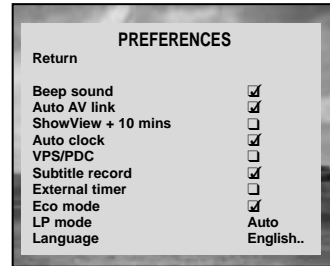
PREFERENCES

Return

| | |
|---|---|
| Beep sound | ☑ |
| Auto AV link | ☑ |
| ShowView + 10 mins | ☐ |
| Auto clock | ☑ |
| VPS/PDC | ☐ |
| Subtitle record | ☑ |
| External timer | ☐ |
| Eco mode | ☑ |
| LP mode | Auto |
| Language | English.. |